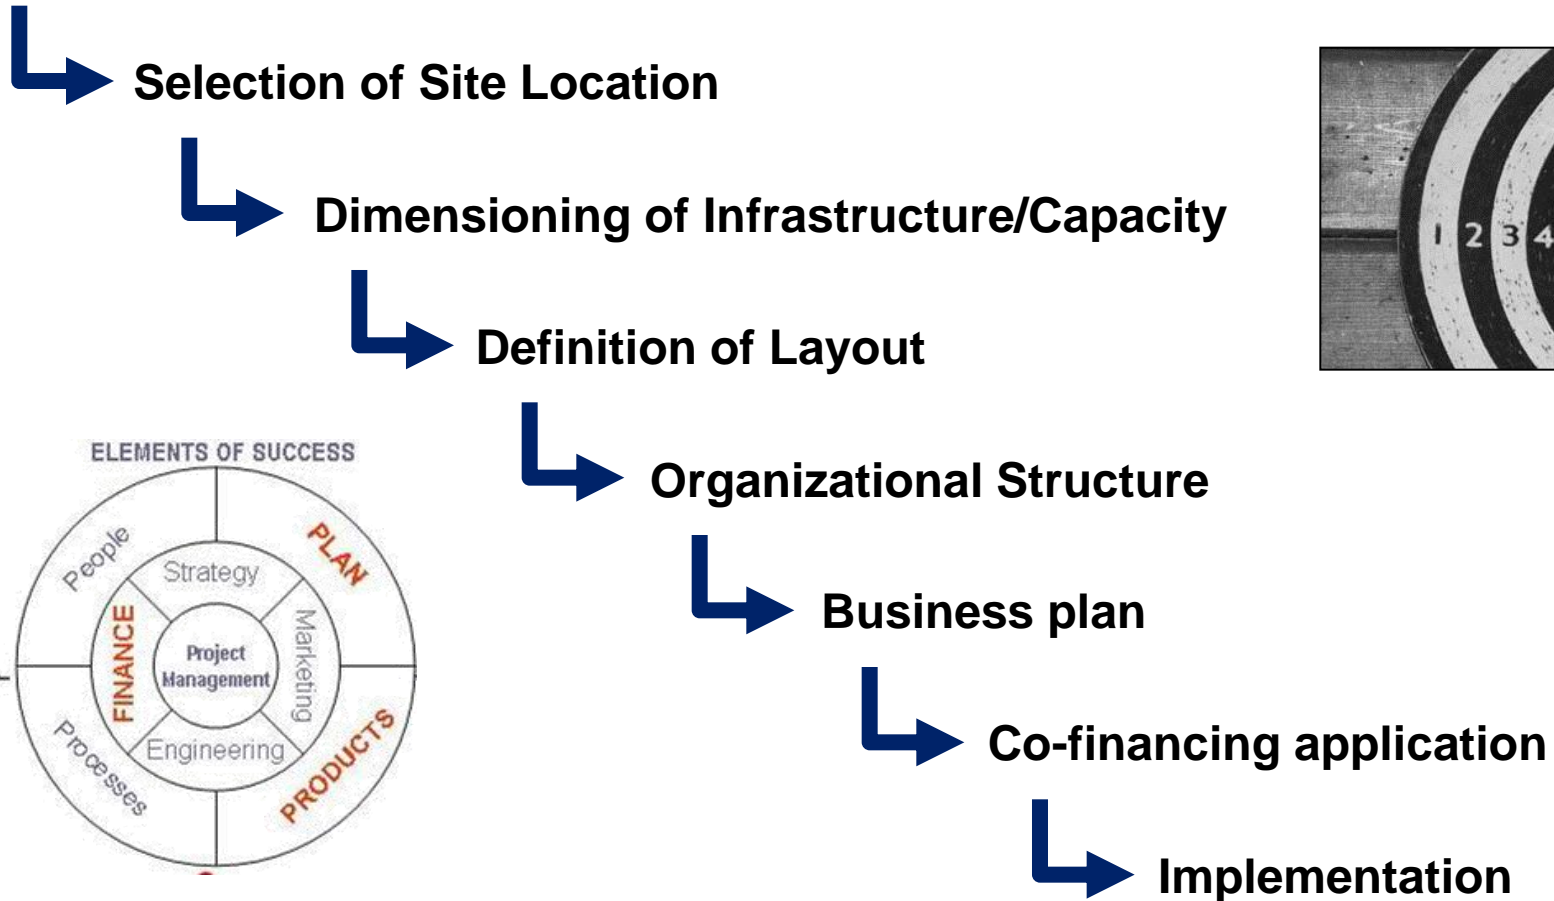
Selection of Site Location

Dimensioning of Infrastructure/Capacity

Definition of Layout

Organizational Structure

Business plan

Co-financing application

Implementation

1 2 3 4

ELEMENTS OF SUCCESS

People

PLAN

Strategy

FINANCE

Project Management

Marketing

Engineering

Processes

PRODUCTS